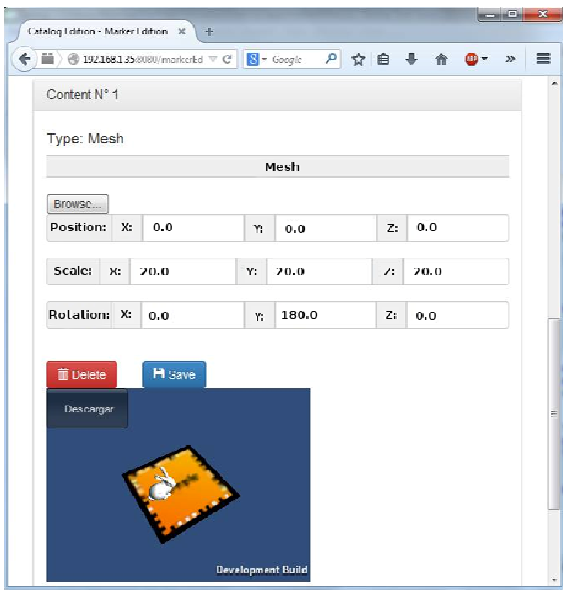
Catalog Edition - Marker Edition ×

192.168.1.35:8080/markerEd

Google

Content N° 1

Type: Mesh

Mesh

Browse...

| Position: | X: | 0.0 | Y: | 0.0 | Z: | 0.0 |
|---|---|---|---|---|---|---|
| Scale: | X: | 20.0 | Y: | 20.0 | Z: | 20.0 |
| Rotation: | X: | 0.0 | Y: | 180.0 | Z: | 0.0 |

Delete

Save

Descargar

Development Build